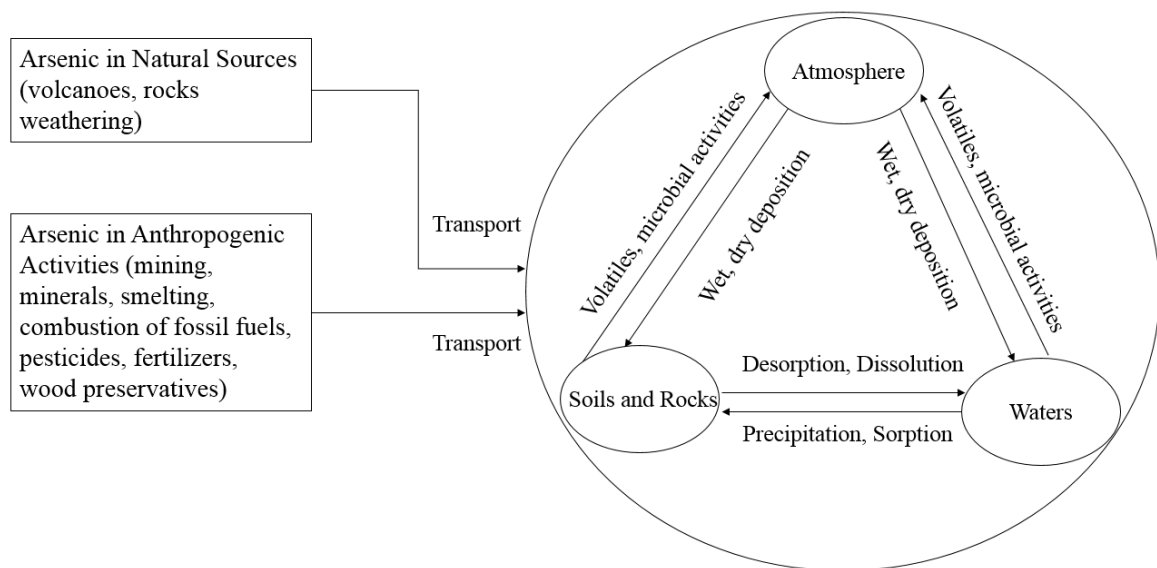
Arsenic in Natural Sources (volcanoes, rocks weathering)

Arsenic in Anthropogenic Activities (mining, minerals, smelting, combustion of fossil fuels, pesticides, fertilizers, wood preservatives)

Transport

Transport

Atmosphere

Volatiles, microbial activities

Wet, dry deposition

Wet, dry deposition

Volatiles, microbial activities

Soils and Rocks

Desorption, Dissolution

Precipitation, Sorption

Waters